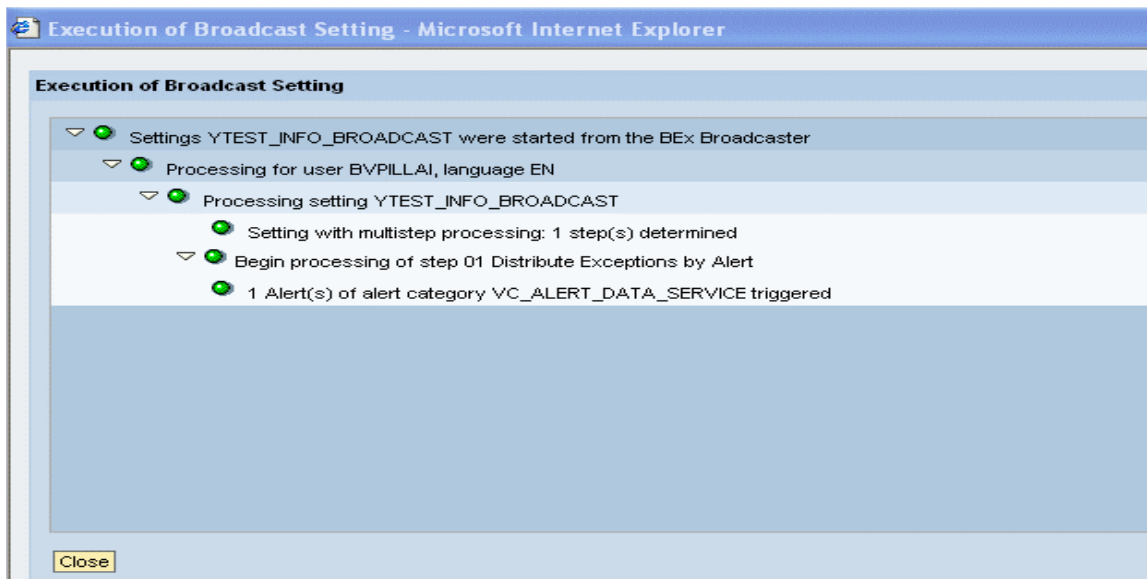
Execution of Broadcast Setting - Microsoft Internet Explorer

Execution of Broadcast Setting

Settings YTEST_INFO_BROADCAST were started from the BEx Broadcaster

Processing for user BVPILLAI, language EN

Processing setting YTEST_INFO_BROADCAST

Setting with multistep processing: 1 step(s) determined

Begin processing of step 01 Distribute Exceptions by Alert

1 Alert(s) of alert category VC_ALERT_DATA_SERVICE triggered

Close